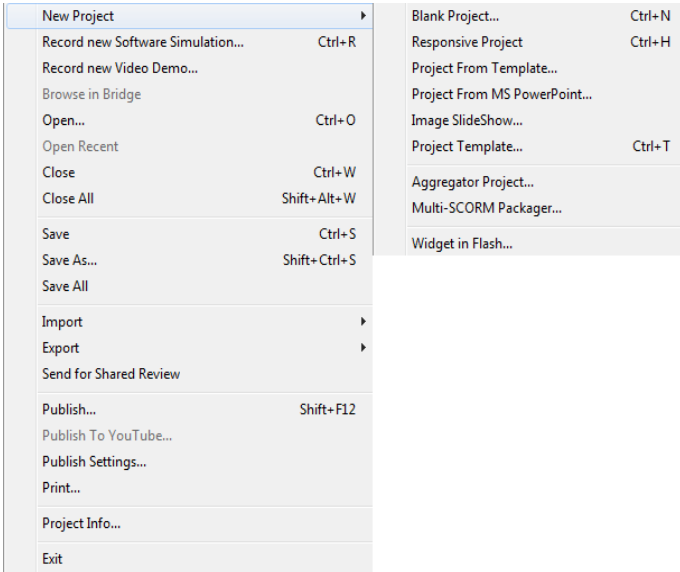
New Project
Record new Software Simulation... Ctrl+R
Record new Video Demo...
Browse in Bridge
Open... Ctrl+O
Open Recent
Close Ctrl+W
Close All Shift+Alt+W
Save Ctrl+S
Save As... Shift+Ctrl+S
Save All
Import
Export
Send for Shared Review
Publish... Shift+F12
Publish To YouTube...
Publish Settings...
Print...
Project Info...
Exit

Blank Project... Ctrl+N
Responsive Project Ctrl+H
Project From Template...
Project From MS PowerPoint...
Image SlideShow...
Project Template... Ctrl+T
Aggregator Project...
Multi-SCORM Packager...
Widget in Flash...